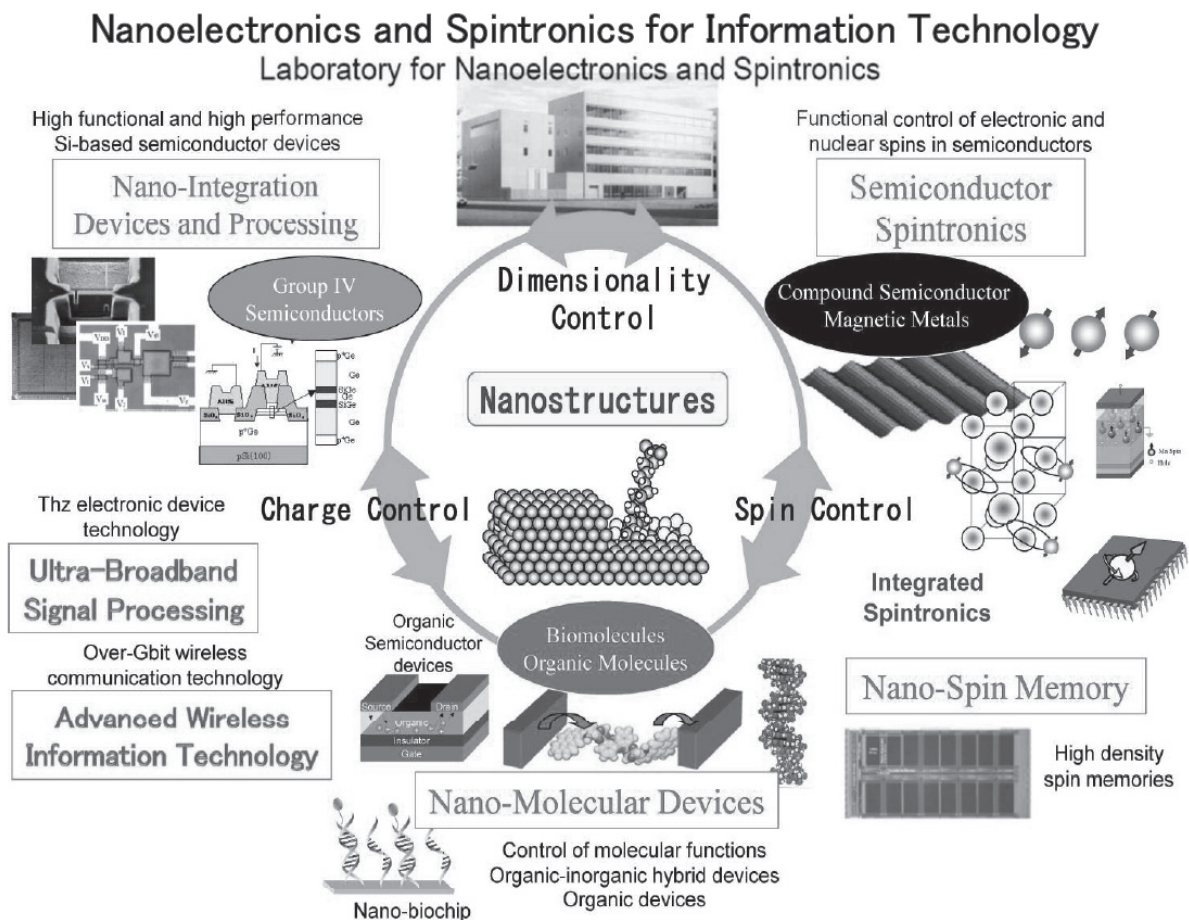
Nanoelectronics and Spintronics for Information Technology
Laboratory for Nanoelectronics and Spintronics

High functional and high performance Si-based semiconductor devices

Nano-Integration Devices and Processing

Group IV Semiconductors

Functional control of electronic and nuclear spins in semiconductors

Semiconductor Spintronics

Compound Semiconductor Magnetic Metals

Dimensionality Control

Nanostructures

Charge Control

Spin Control

Thz electronic device technology

Ultra-Broadband Signal Processing

Over-Gbit wireless communication technology

Advanced Wireless Information Technology

Organic Semiconductor devices

Source
Drain
Organic
Insulator
Gate

Biomolecules Organic Molecules

Integrated Spintronics

Nano-Spin Memory

High density spin memories

Nano-Molecular Devices

Control of molecular functions
Organic-inorganic hybrid devices
Organic devices

Nano-biochip